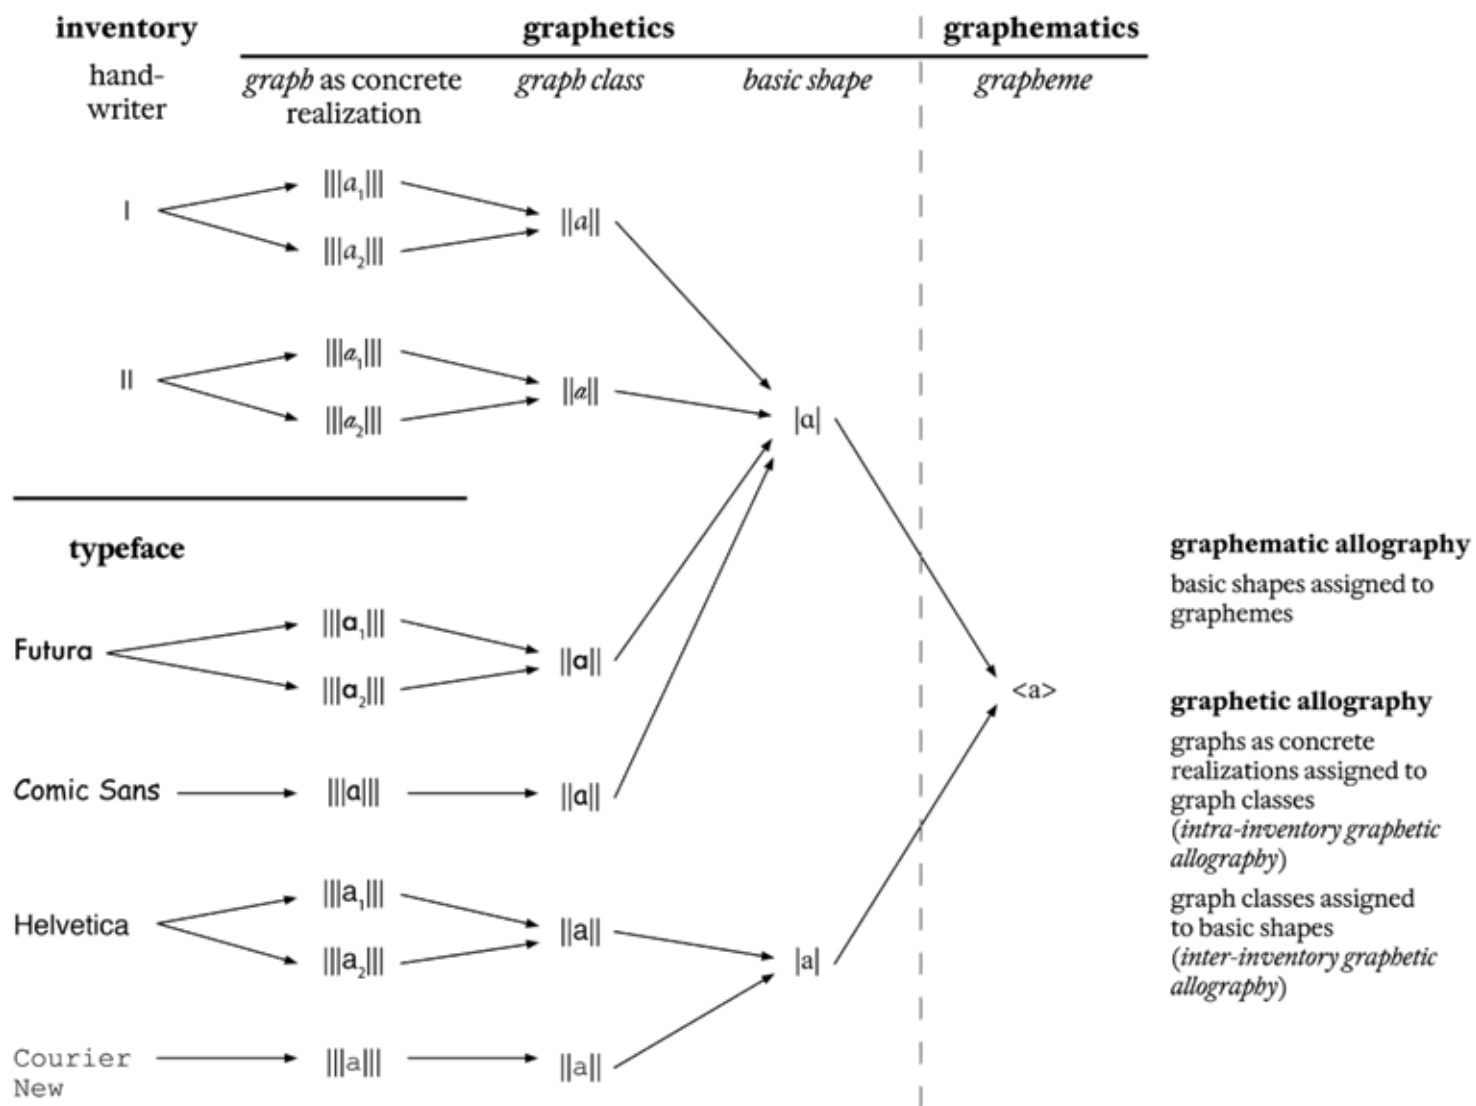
inventory

graphetics

graphematics

hand-writer

*graph* as concrete realization

*graph class*

*basic shape*

*grapheme*

I

$|||a_1|||$

$|||a_2|||$

$||a||$

II

$|||a_1|||$

$|||a_2|||$

$||a||$

|ɑ|

typeface

Futura

$|||a_1|||$

$|||a_2|||$

$||a||$

Comic Sans

$|||a|||$

$||a||$

Helvetica

$|||a_1|||$

$|||a_2|||$

$||a||$

|a|

Courier New

$|||a|||$

$||a||$

<a>

**graphematic allography**

basic shapes assigned to graphemes

**graphetic allography**

graphs as concrete realizations assigned to graph classes (*intra-inventory graphetic allography*)

graph classes assigned to basic shapes (*inter-inventory graphetic allography*)